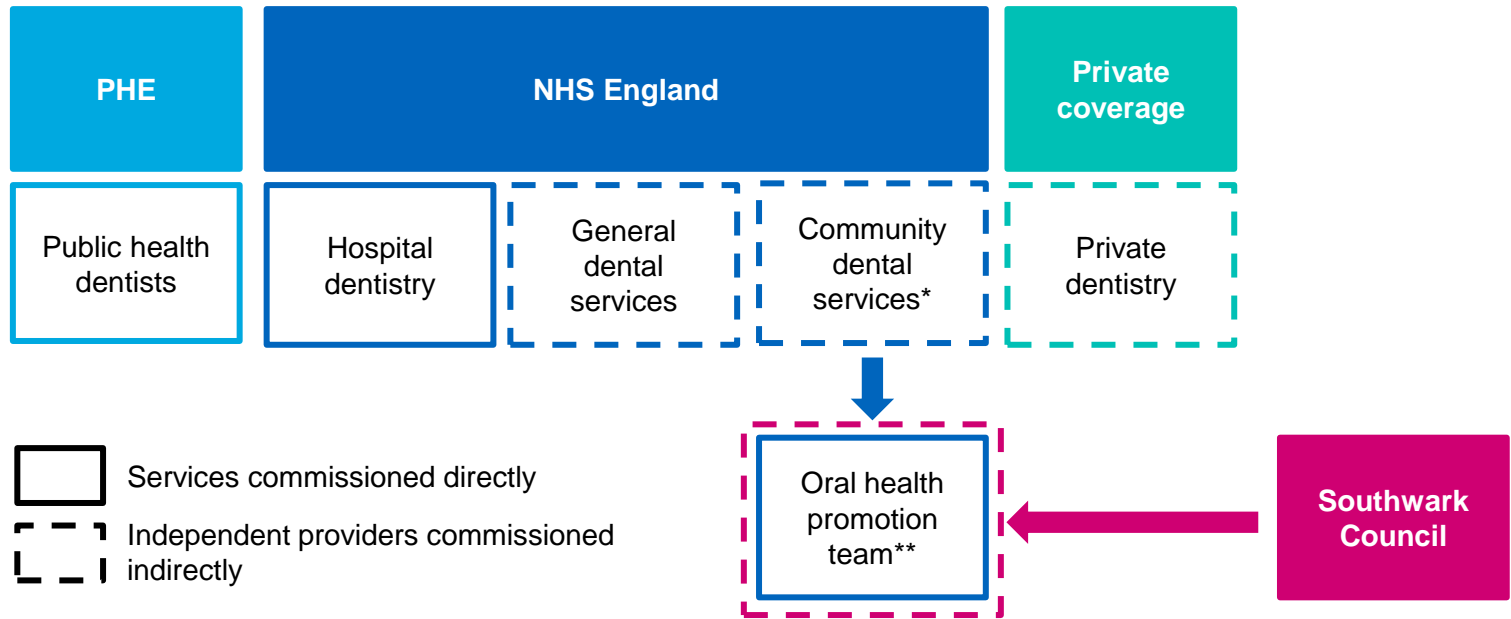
PHE

NHS England

Private coverage

Public health dentists

Hospital dentistry

General dental services

Community dental services*

Private dentistry

Oral health promotion team**

Southwark Council

Services commissioned directly

Independent providers commissioned indirectly